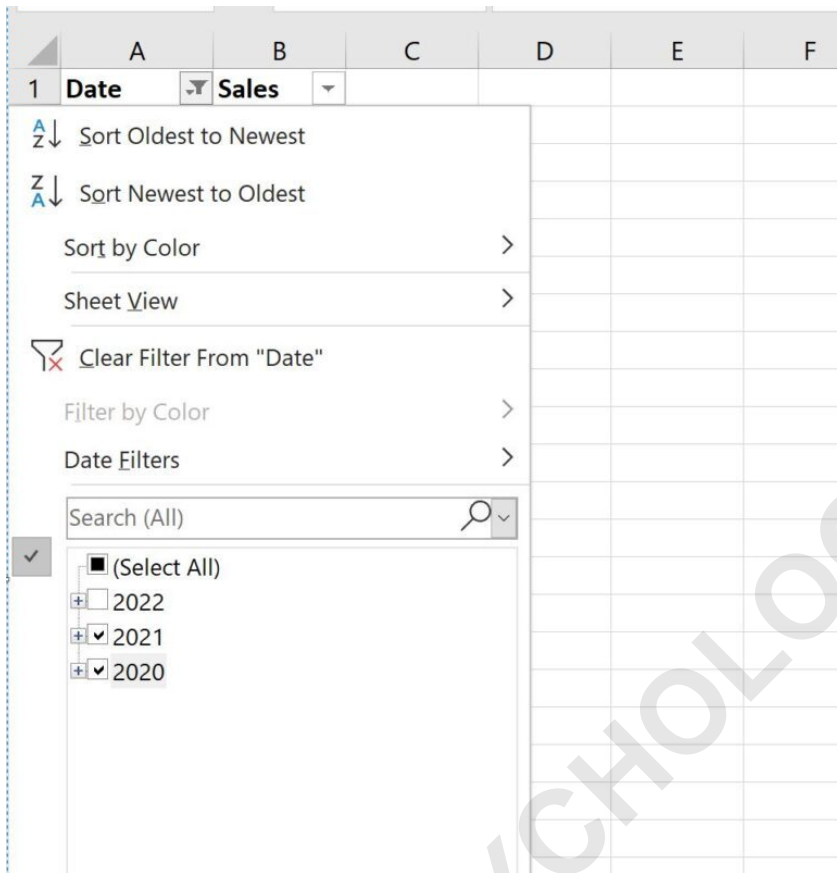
| | A | B | C | D | E | F |
|---|---|---|---|---|---|---|
| 1 | Date | Sales | | | | |

Sort Oldest to Newest

Sort Newest to Oldest

Sort by Color

Sheet View

Clear Filter From "Date"

Filter by Color

Date Filters

Search (All)

(Select All)

2022

2021

2020

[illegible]CHOLO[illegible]